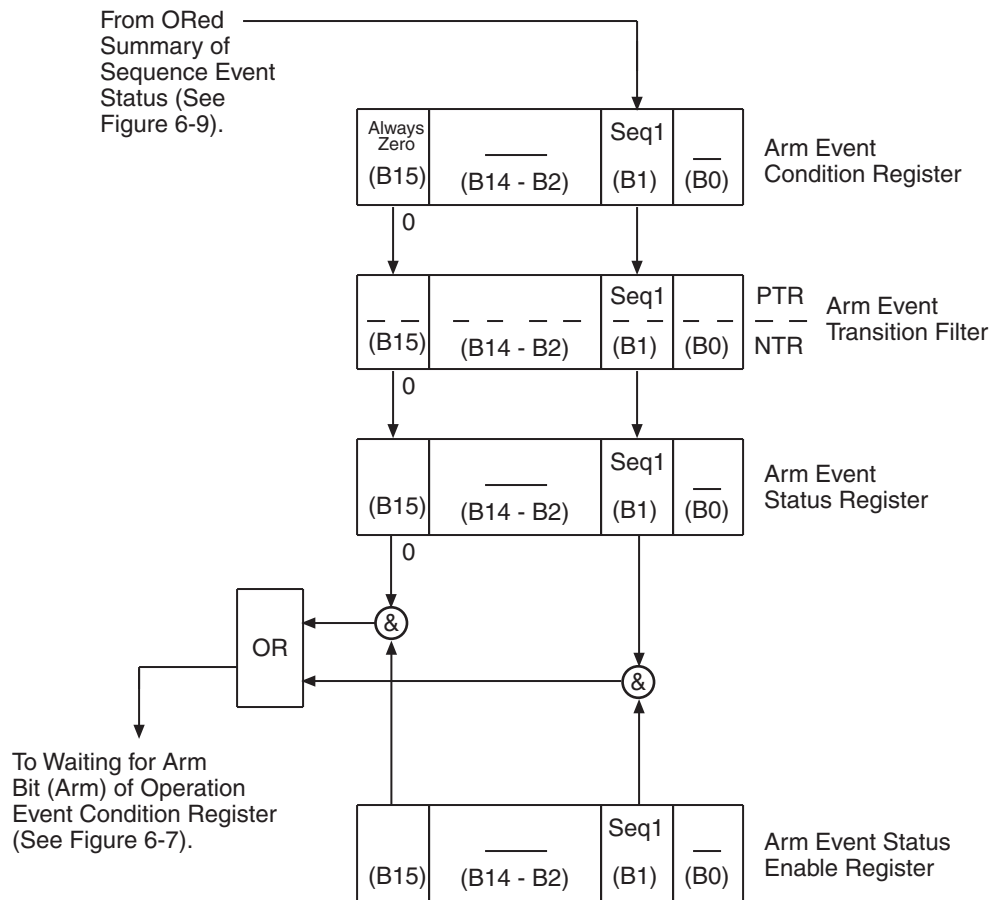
From ORed Summary of Sequence Event Status (See Figure 6-9).

Always Zero (B15)
(B14 - B2)
Seq1 (B1)
(B0)
Arm Event Condition Register

0

(B15)
(B14 - B2)
Seq1 (B1)
(B0)
PTR
NTR
Arm Event Transition Filter

0

(B15)
(B14 - B2)
Seq1 (B1)
(B0)
Arm Event Status Register

0

&
OR
&

To Waiting for Arm Bit (Arm) of Operation Event Condition Register (See Figure 6-7).

(B15)
(B14 - B2)
Seq1 (B1)
(B0)
Arm Event Status Enable Register